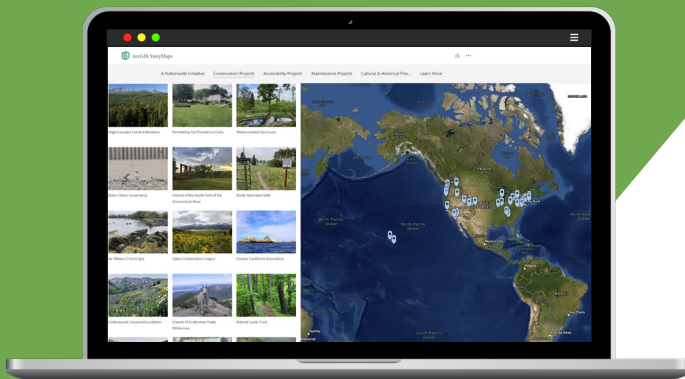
ArcGIS StoryMaps

A Nationwide Initiative Conservation Projects Accessibility Projects Maintenance Projects Cultural & Historical Pres... Learn More

High Cascades Forest Volunteers

Partnership for Providence Parks

Westmoreland Sanctuary

Point Pelee Conservancy

Friends of the North Fork of the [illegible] River

Rocky Mountain Wild

Na Ohana O Honuaino

Idaho Conservation League

Greater Farallones Association

Cottonwood Canyon Foundation

Friends of Enchanted Rocks Wilderness

Natural Lands Trust

CANADA

North Pacific Ocean

South Pacific Ocean